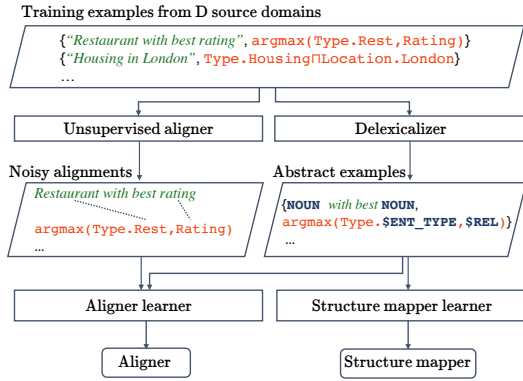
Training examples from D source domains

{"Restaurant with best rating", argmax(Type.Rest,Rating)}
{"Housing in London", Type.Housing⊓Location.London}
...

Unsupervised aligner

Delexicalizer

Noisy alignments

Restaurant with best rating

argmax(Type.Rest,Rating)
...

Abstract examples

{NOUN with best NOUN, argmax(Type.$ENT_TYPE,$REL)}
...

Aligner learner

Structure mapper learner

Aligner

Structure mapper